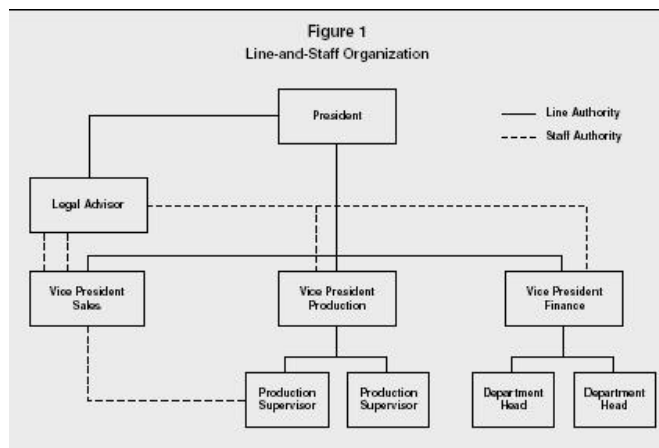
Figure 1
Line-and-Staff Organization

President

Line Authority
Staff Authority

Legal Advisor

Vice President Sales

Vice President Production

Vice President Finance

Production Supervisor

Production Supervisor

Department Head

Department Head